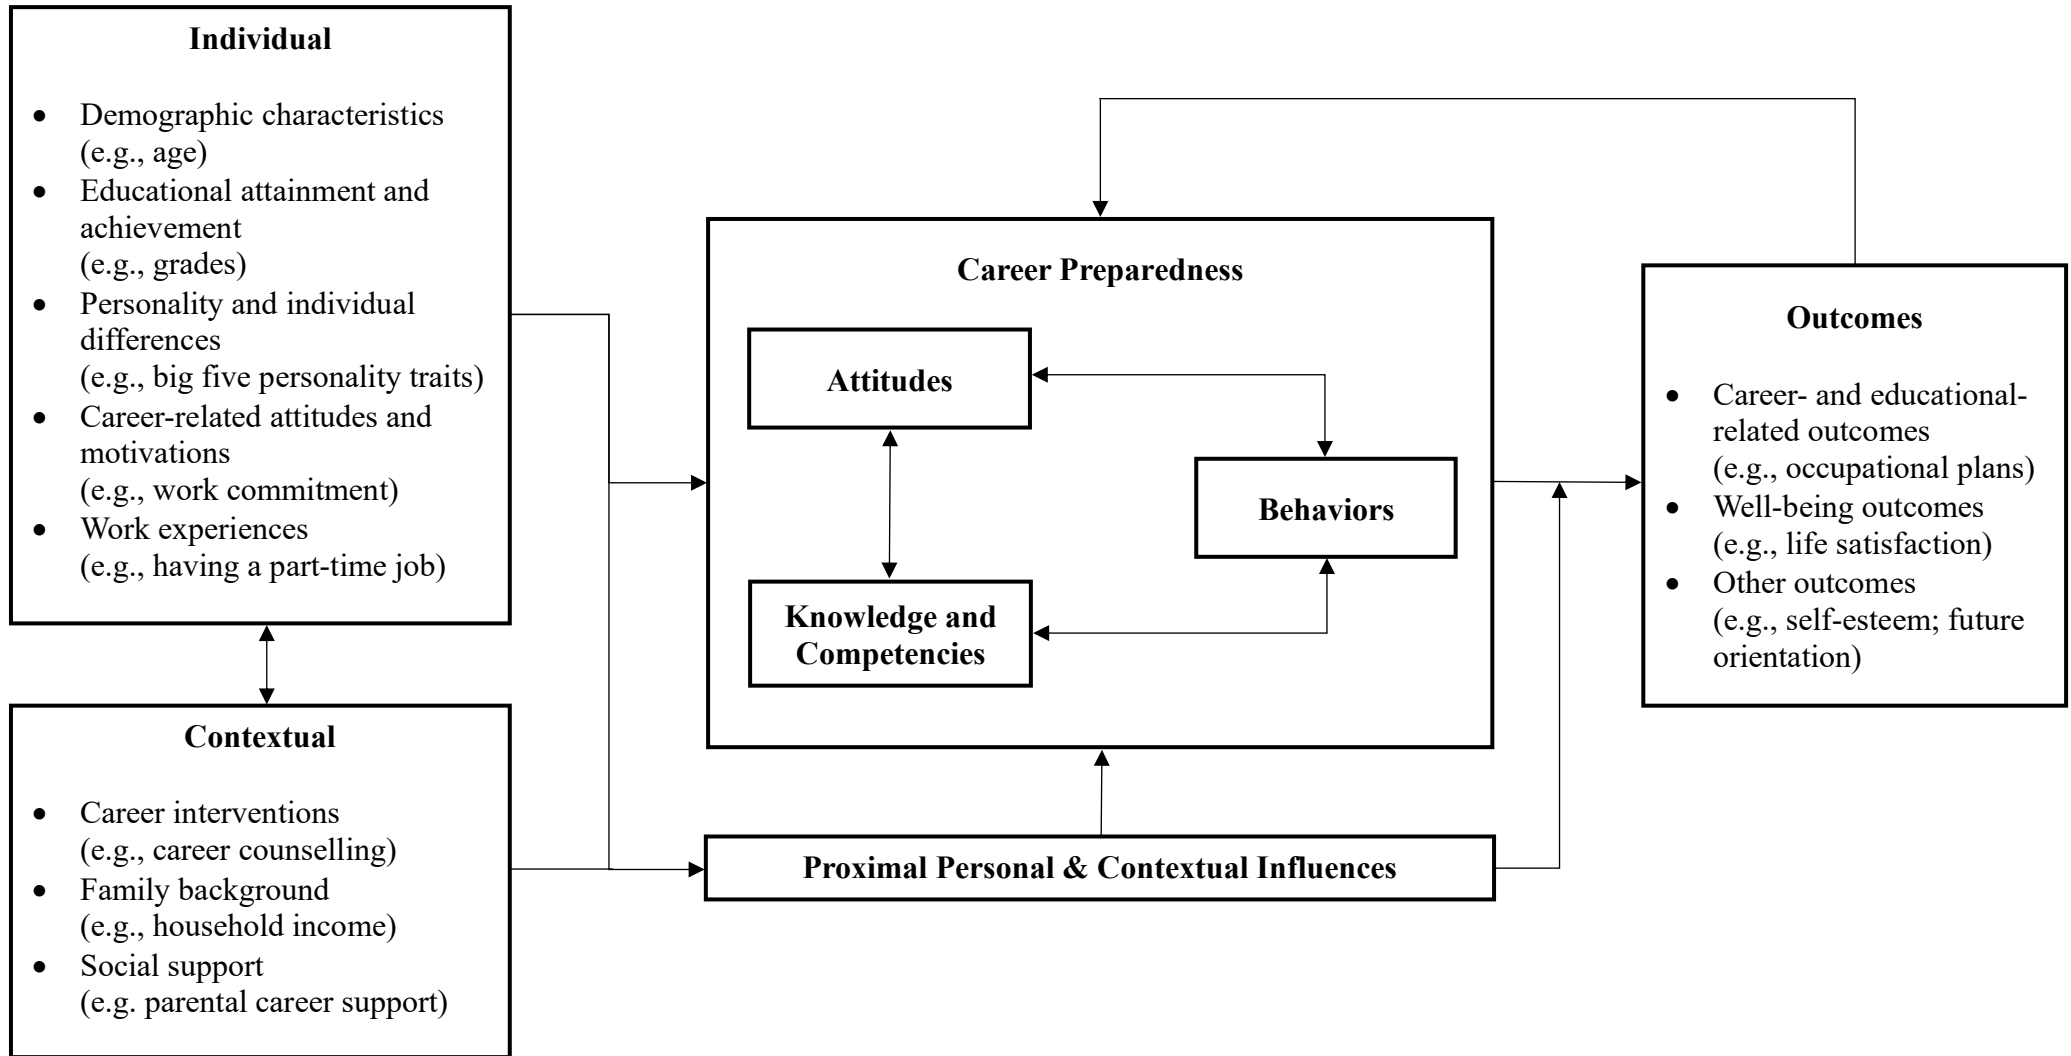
**Individual**

- Demographic characteristics (e.g., age)
- Educational attainment and achievement (e.g., grades)
- Personality and individual differences (e.g., big five personality traits)
- Career-related attitudes and motivations (e.g., work commitment)
- Work experiences (e.g., having a part-time job)

**Contextual**

- Career interventions (e.g., career counselling)
- Family background (e.g., household income)
- Social support (e.g. parental career support)

**Career Preparedness**

**Attitudes**

**Behaviors**

**Knowledge and Competencies**

**Proximal Personal & Contextual Influences**

**Outcomes**

- Career- and educational-related outcomes (e.g., occupational plans)
- Well-being outcomes (e.g., life satisfaction)
- Other outcomes (e.g., self-esteem; future orientation)